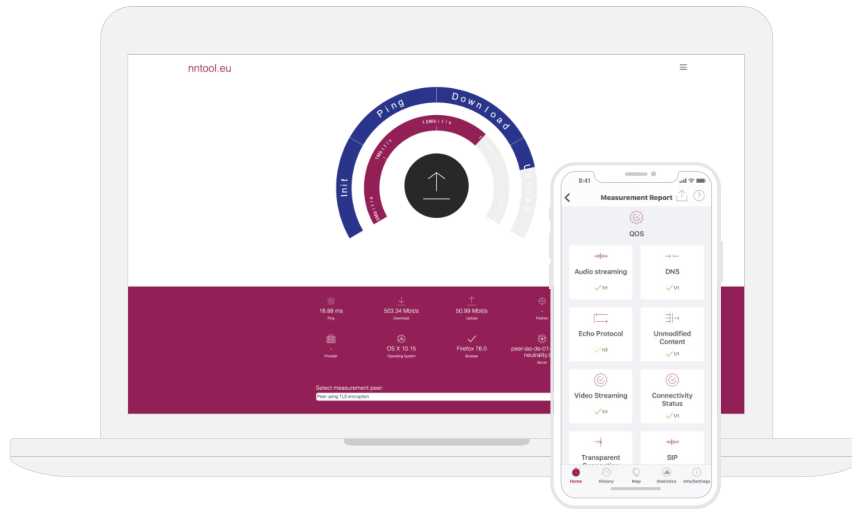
nntool.eu

Init
Ping
Download
U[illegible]

18.88 ms
Ping

503.34 Mbit/s
Download

50.99 Mbit/s
Upload

Position

Provider

OS X 10.15
Operating System

Firefox 76.0
Browser

peer-ias-de-01-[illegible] neutrality.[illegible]
Server

Select measurement peer:
Peer using TLS encryption

9:41

Measurement Report

QOS

Audio streaming
1/1

DNS
1/1

Echo Protocol
1/2

Unmodified Content
1/1

Video Streaming
1/1

Connectivity Status
1/1

Transparent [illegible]

SIP

Home
History
Map
Statistics
Info/Settings